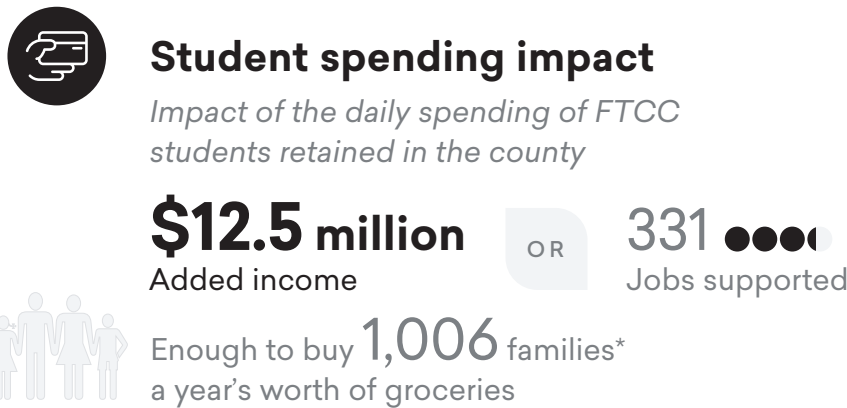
Student spending impact

Impact of the daily spending of FTCC students retained in the county

\$12.5 million
Added income

OR

331
Jobs supported

Enough to buy 1,006 families* a year's worth of groceries